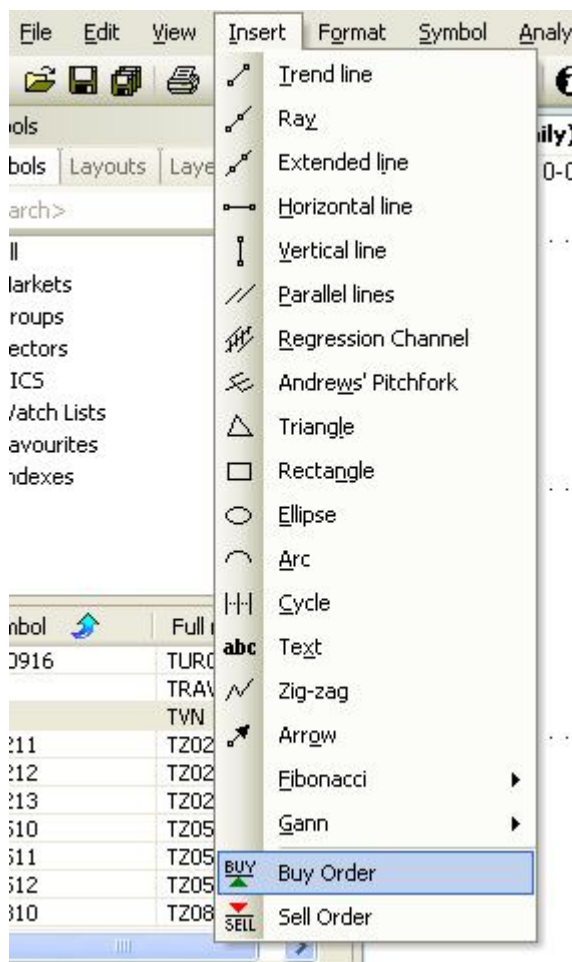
File Edit View Insert Format Symbol Analy

ols
bols Layouts Laye
arch>
ll
larkets
roups
ectors
ICS
/atch Lists
avourites
ndexes

nbol
)916
211
212
213
510
511
512
310

Full
TURC
TRAV
TVN
TZ02
TZ02
TZ02
TZ05
TZ05
TZ05
TZ08

ily)
0-0

Trend line
Ray
Extended line
Horizontal line
Vertical line
Parallel lines
Regression Channel
Andrews' Pitchfork
Triangle
Rectangle
Ellipse
Arc
Cycle
abc Text
Zig-zag
Arrow
Fibonacci
Gann
BUY Buy Order
SELL Sell Order